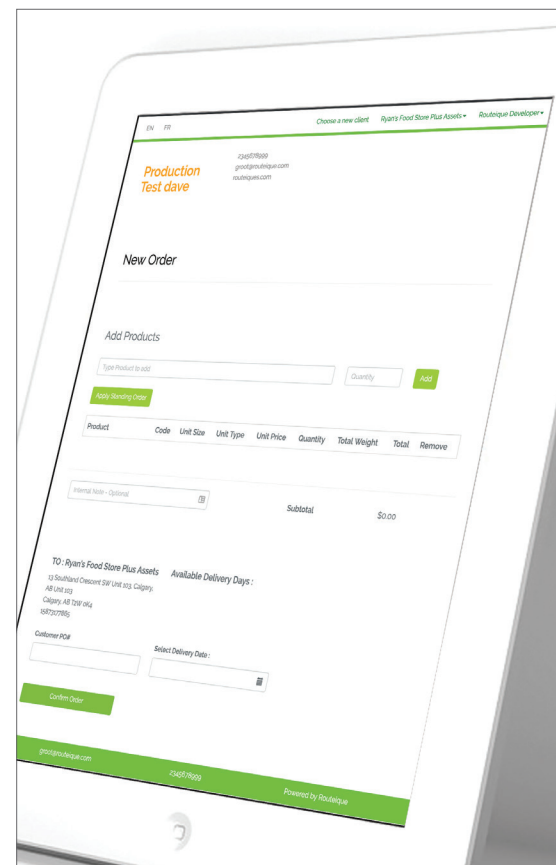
EN FR

Choose a new client Ryan's Food Store Plus Assets ▾ Routeique Developer ▾

Production Test dave

2345678999
groot@routeique.com
routeiques.com

New Order

Add Products

Type Product to add

Quantity

Add

Apply Standing Order

| Product | Code | Unit Size | Unit Type | Unit Price | Quantity | Total Weight | Total | Remove |
|---|---|---|---|---|---|---|---|---|

Internal Note - Optional

Subtotal $0.00

TO : Ryan's Food Store Plus Assets

13 Southland Crescent SW Unit 103, Calgary, AB Unit 103
Calgary, AB T2W 0K4
15873171865

Available Delivery Days :

Customer PO#

Select Delivery Date :

Confirm Order

groot@routeique.com

2345678999

Powered by Routeique